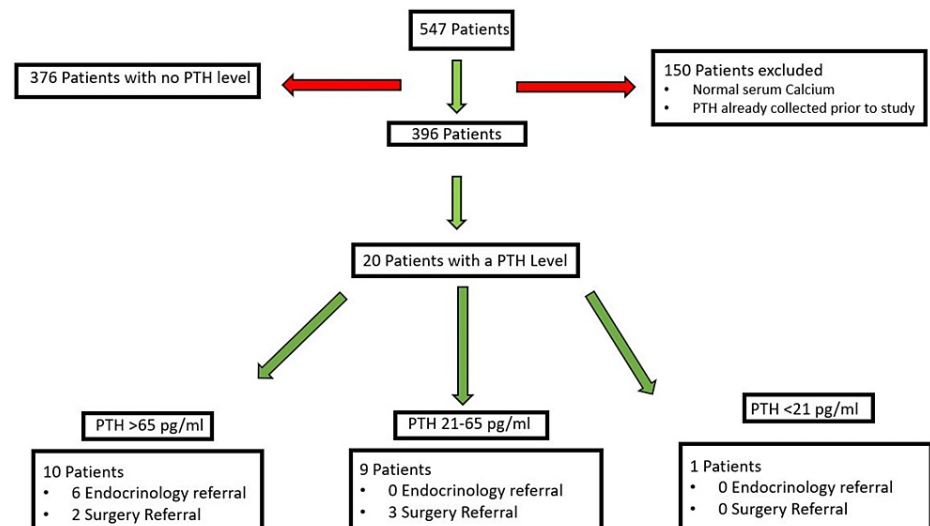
547 Patients

376 Patients with no PTH level

150 Patients excluded
- Normal serum Calcium
- PTH already collected prior to study

396 Patients

20 Patients with a PTH Level

PTH >65 pg/ml

10 Patients
- 6 Endocrinology referral
- 2 Surgery Referral

PTH 21-65 pg/ml

9 Patients
- 0 Endocrinology referral
- 3 Surgery Referral

PTH <21 pg/ml

1 Patients
- 0 Endocrinology referral
- 0 Surgery Referral